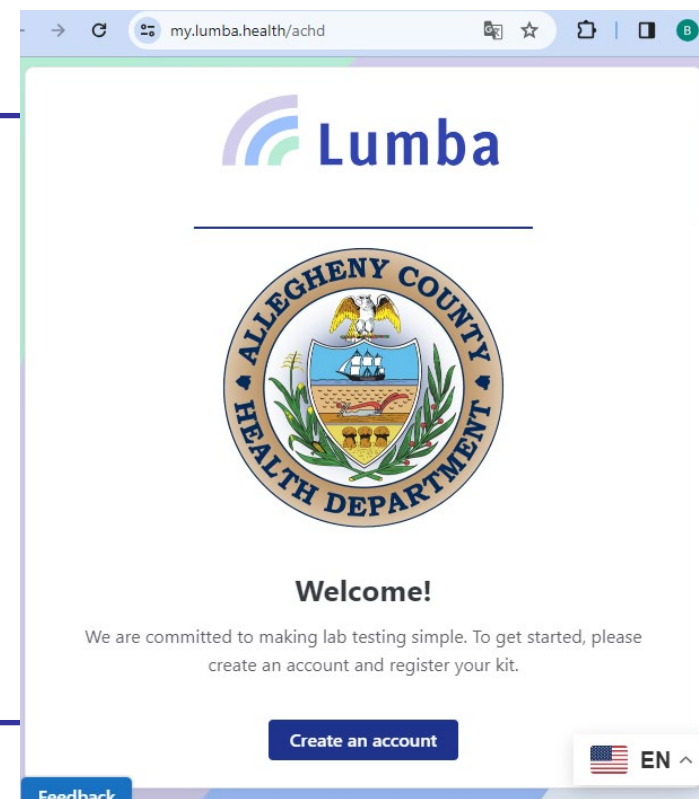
my.lumba.health/achd

B

Lumba

ALLEGHENY COUNTY HEALTH DEPARTMENT

Welcome!

We are committed to making lab testing simple. To get started, please create an account and register your kit.

Create an account

EN

Feedback